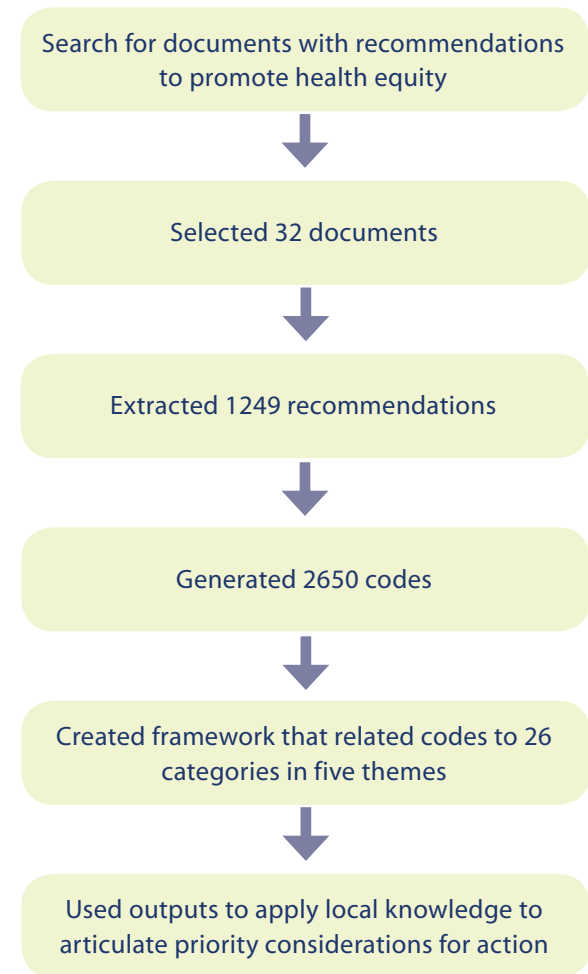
Search for documents with recommendations to promote health equity

Selected 32 documents

Extracted 1249 recommendations

Generated 2650 codes

Created framework that related codes to 26 categories in five themes

Used outputs to apply local knowledge to articulate priority considerations for action